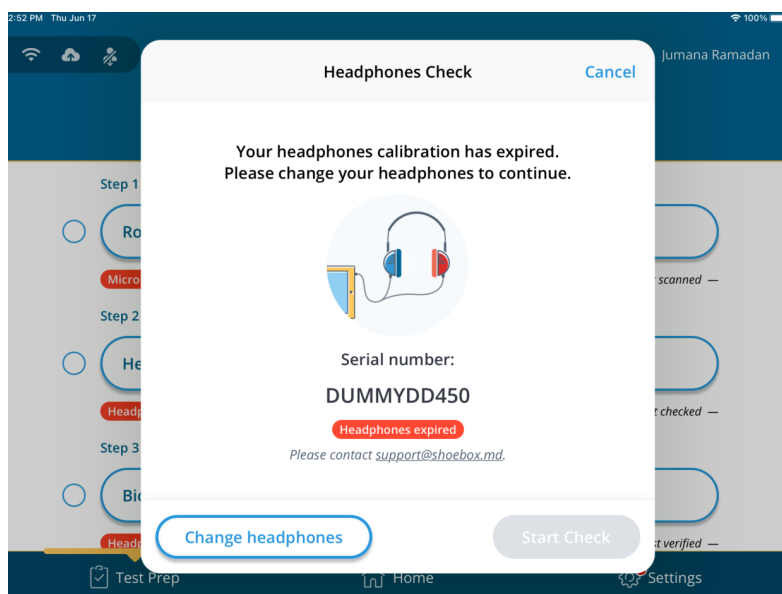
2:52 PM Thu Jun 17
100%

Jumana Ramadan

Headphones Check
Cancel

Your headphones calibration has expired.
Please change your headphones to continue.

Serial number:
DUMMYDD450
Headphones expired
Please contact support@shoebox.md.

Change headphones
Start Check

Step 1
Ro
Micro
scanned —
Step 2
He
Headp
checked —
Step 3
Bi
Headp
verified —

Test Prep
Home
Settings